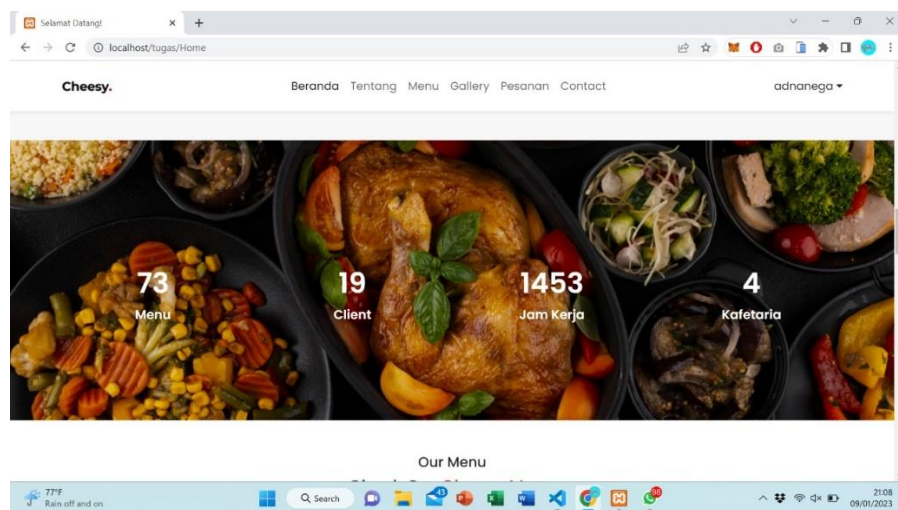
Selamat Datang!

localhost/tugas/Home

Cheesy.

Beranda Tentang Menu Gallery Pesanan Contact

adnanega

73
Menu

19
Client

1453
Jam Kerja

4
Kafetaria

Our Menu

77°F
Rain off and on

Search

43

99

21:08
09/01/2023